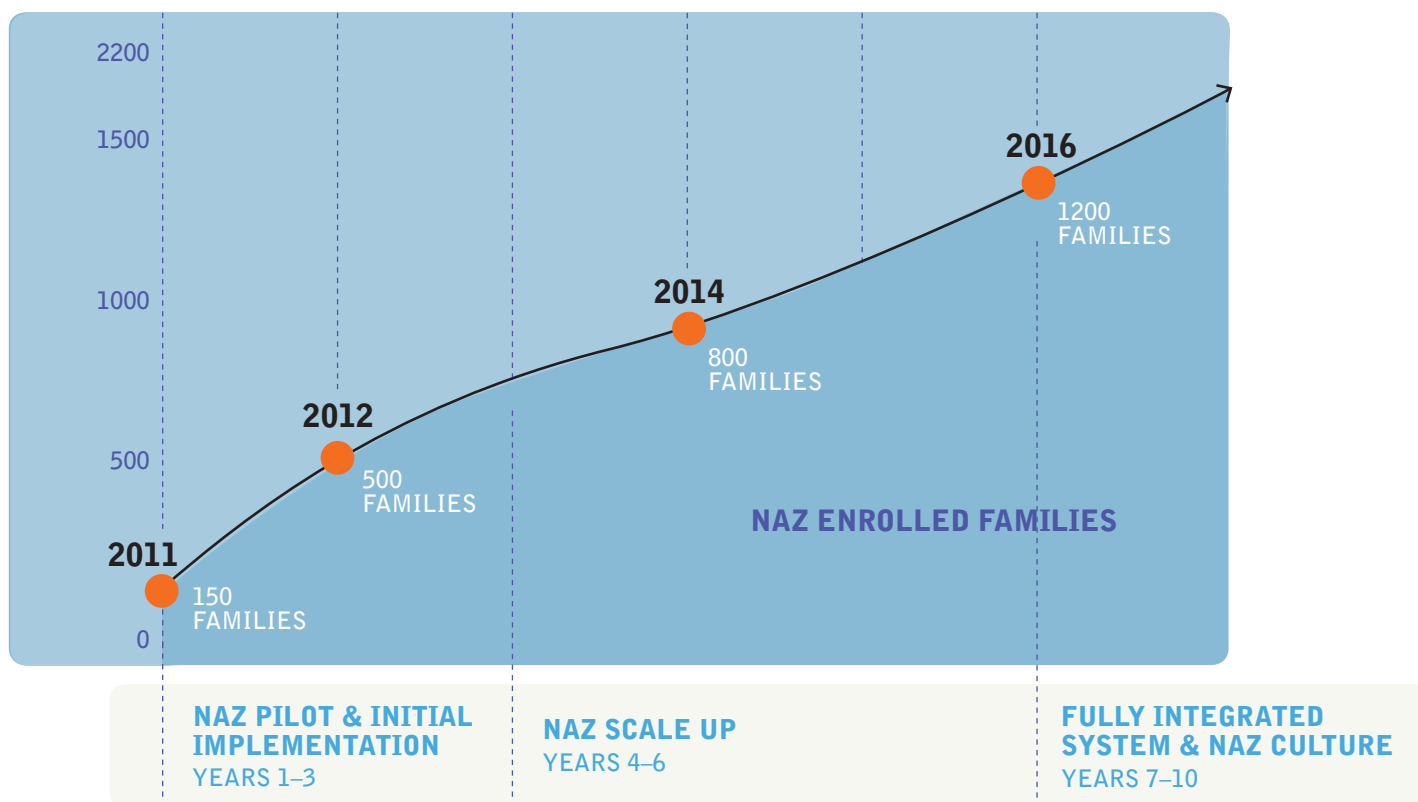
2200
1500
1000
500
0

2011
150 FAMILIES

2012
500 FAMILIES

2014
800 FAMILIES

2016
1200 FAMILIES

NAZ ENROLLED FAMILIES

NAZ PILOT & INITIAL IMPLEMENTATION
YEARS 1–3

NAZ SCALE UP
YEARS 4–6

FULLY INTEGRATED SYSTEM & NAZ CULTURE
YEARS 7–10